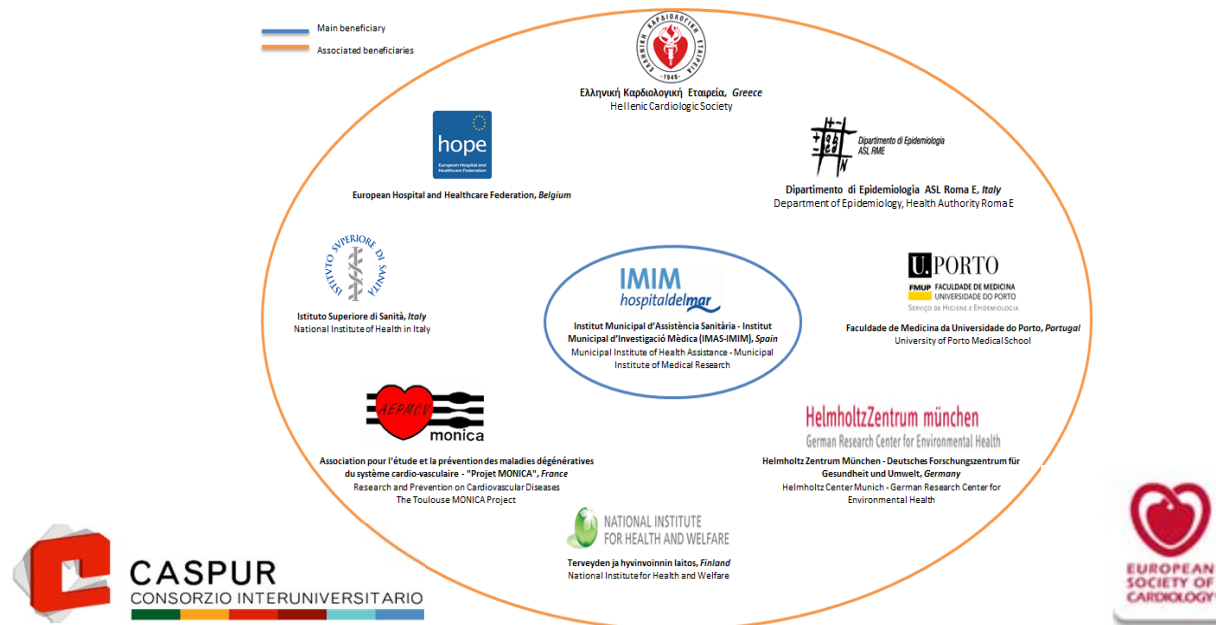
Main beneficiary

Associated beneficiaries

ΕΛΛΗΝΙΚΗ ΚΑΡΔΙΟΛΟΓΙΚΗ ΕΤΑΙΡΕΙΑ
1946

Ελληνική Καρδιολογική Εταιρεία, Greece
Hellenic Cardiologic Society

hope
European Hospital and Healthcare Federation

European Hospital and Healthcare Federation, Belgium

Dipartimento di Epidemiologia
ASL RME

Dipartimento di Epidemiologia ASL Roma E, Italy
Department of Epidemiology, Health Authority Roma E

ISTITVTO SVPERIORE DI SANITÀ

Istituto Superiore di Sanità, Italy
National Institute of Health in Italy

IMIM
hospitaldelmar

Institut Municipal d'Assistència Sanitària - Institut Municipal d'Investigació Mèdica (IMAS-IMIM), Spain
Municipal Institute of Health Assistance - Municipal Institute of Medical Research

U.PORTO
FMUP FACULDADE DE MEDICINA UNIVERSIDADE DO PORTO
SERVIÇO DE HIGIENE E EPIDEMIOLOGIA

Faculdade de Medicina da Universidade do Porto, Portugal
University of Porto Medical School

AEPMCV
monica

Association pour l'étude et la prévention des maladies dégénératives du système cardio-vasculaire - "Projet MONICA", France
Research and Prevention on Cardiovascular Diseases
The Toulouse MONICA Project

HelmholtzZentrum münchen
German Research Center for Environmental Health

Helmholtz Zentrum München - Deutsches Forschungszentrum für Gesundheit und Umwelt, Germany
Helmholtz Center Munich - German Research Center for Environmental Health

NATIONAL INSTITUTE FOR HEALTH AND WELFARE

Terveyden ja hyvinvoinnin laitos, Finland
National Institute for Health and Welfare

CASPUR
CONSORZIO INTERUNIVERSITARIO

EUROPEAN SOCIETY OF CARDIOLOGY